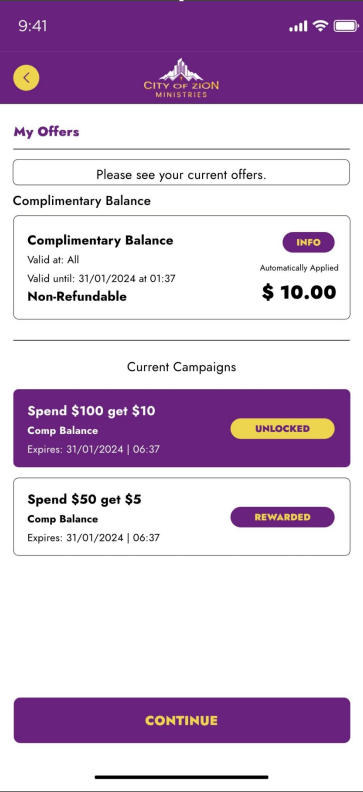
9:41

<

CITY OF ZION
MINISTRIES

My Offers

Please see your current offers.

Complimentary Balance

Complimentary Balance
Valid at: All
Valid until: 31/01/2024 at 01:37
Non-Refundable

INFO
Automatically Applied
$ 10.00

Current Campaigns

Spend $100 get $10
Comp Balance
Expires: 31/01/2024 | 06:37
UNLOCKED

Spend $50 get $5
Comp Balance
Expires: 31/01/2024 | 06:37
REWARDED

CONTINUE